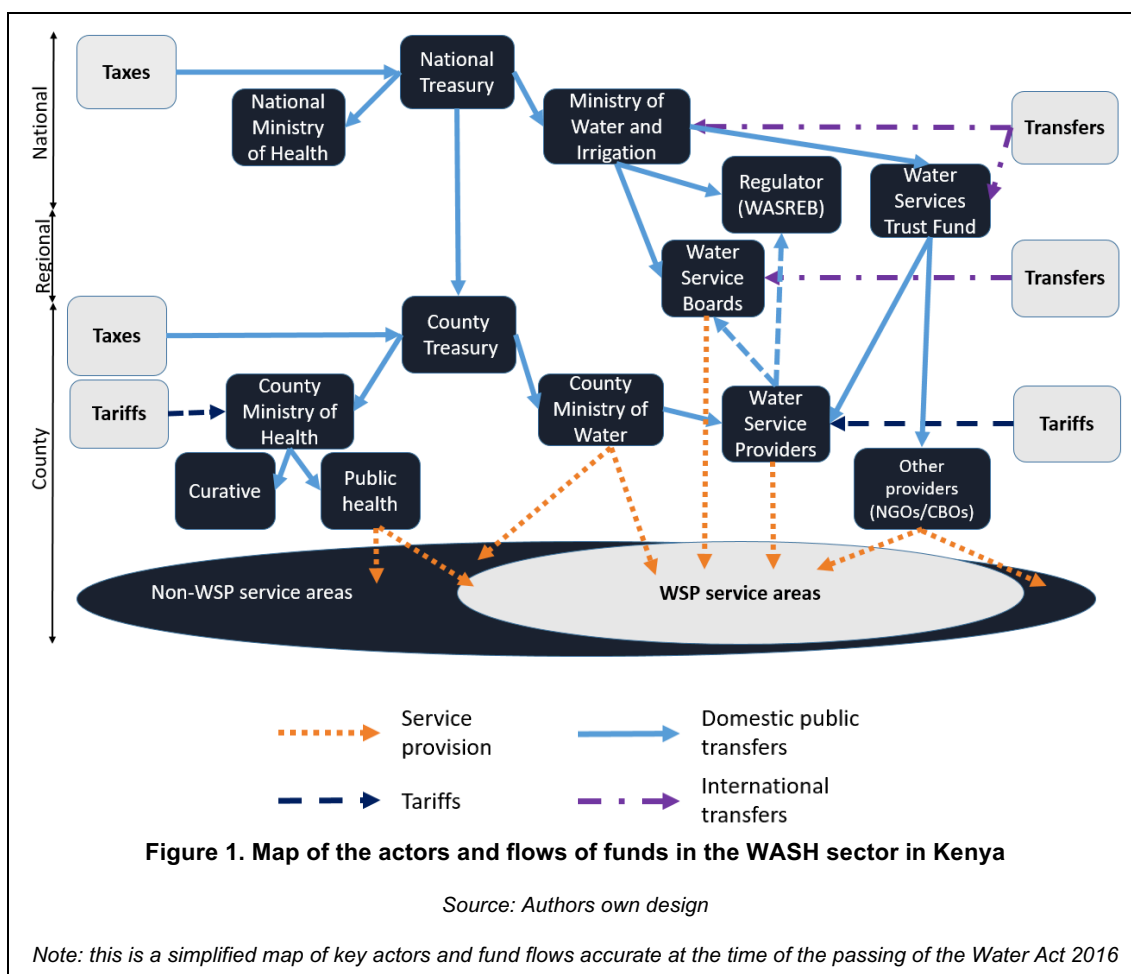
National

Regional

County

Taxes

National Treasury

National Ministry of Health

Ministry of Water and Irrigation

Transfers

Regulator (WASREB)

Water Services Trust Fund

Water Service Boards

Transfers

Taxes

County Treasury

Tariffs

County Ministry of Health

County Ministry of Water

Water Service Providers

Tariffs

Curative

Public health

Other providers (NGOs/CBOs)

Non-WSP service areas

WSP service areas

Service provision

Domestic public transfers

Tariffs

International transfers

**Figure 1. Map of the actors and flows of funds in the WASH sector in Kenya**

*Source: Authors own design*

*Note: this is a simplified map of key actors and fund flows accurate at the time of the passing of the Water Act 2016*